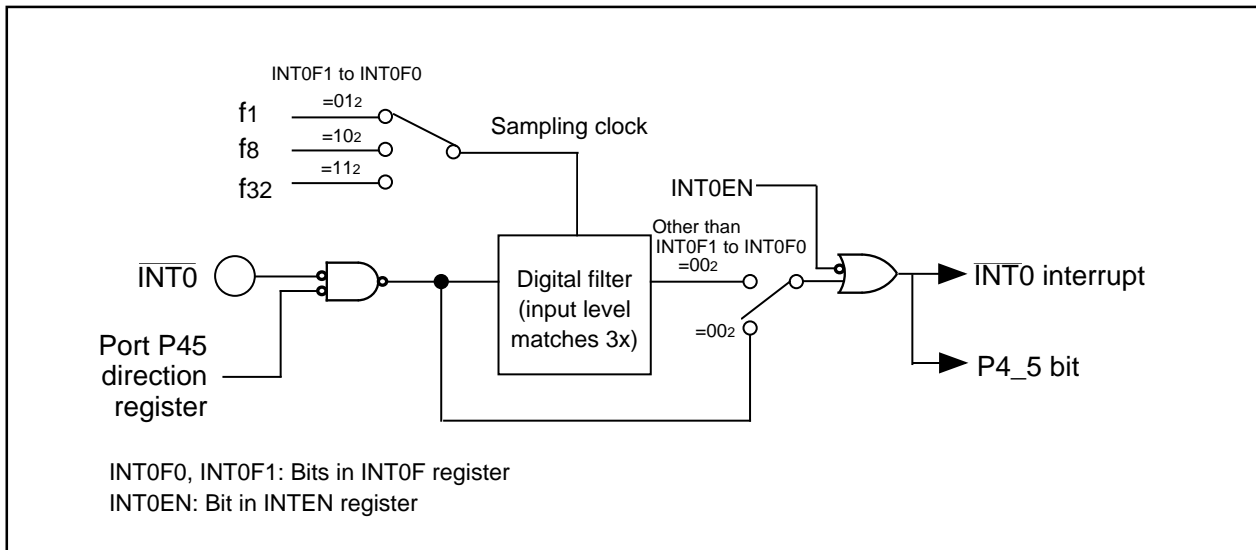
INT0F1 to INT0F0

f1 $=01_2$

f8 $=10_2$

f32 $=11_2$

Sampling clock

INT0EN

Other than INT0F1 to INT0F0 $=00_2$

$\overline{INT0}$

Digital filter (input level matches 3x)

$=00_2$

$\overline{INT0}$ interrupt

Port P45 direction register

P4_5 bit

INT0F0, INT0F1: Bits in INT0F register
INT0EN: Bit in INTEN register